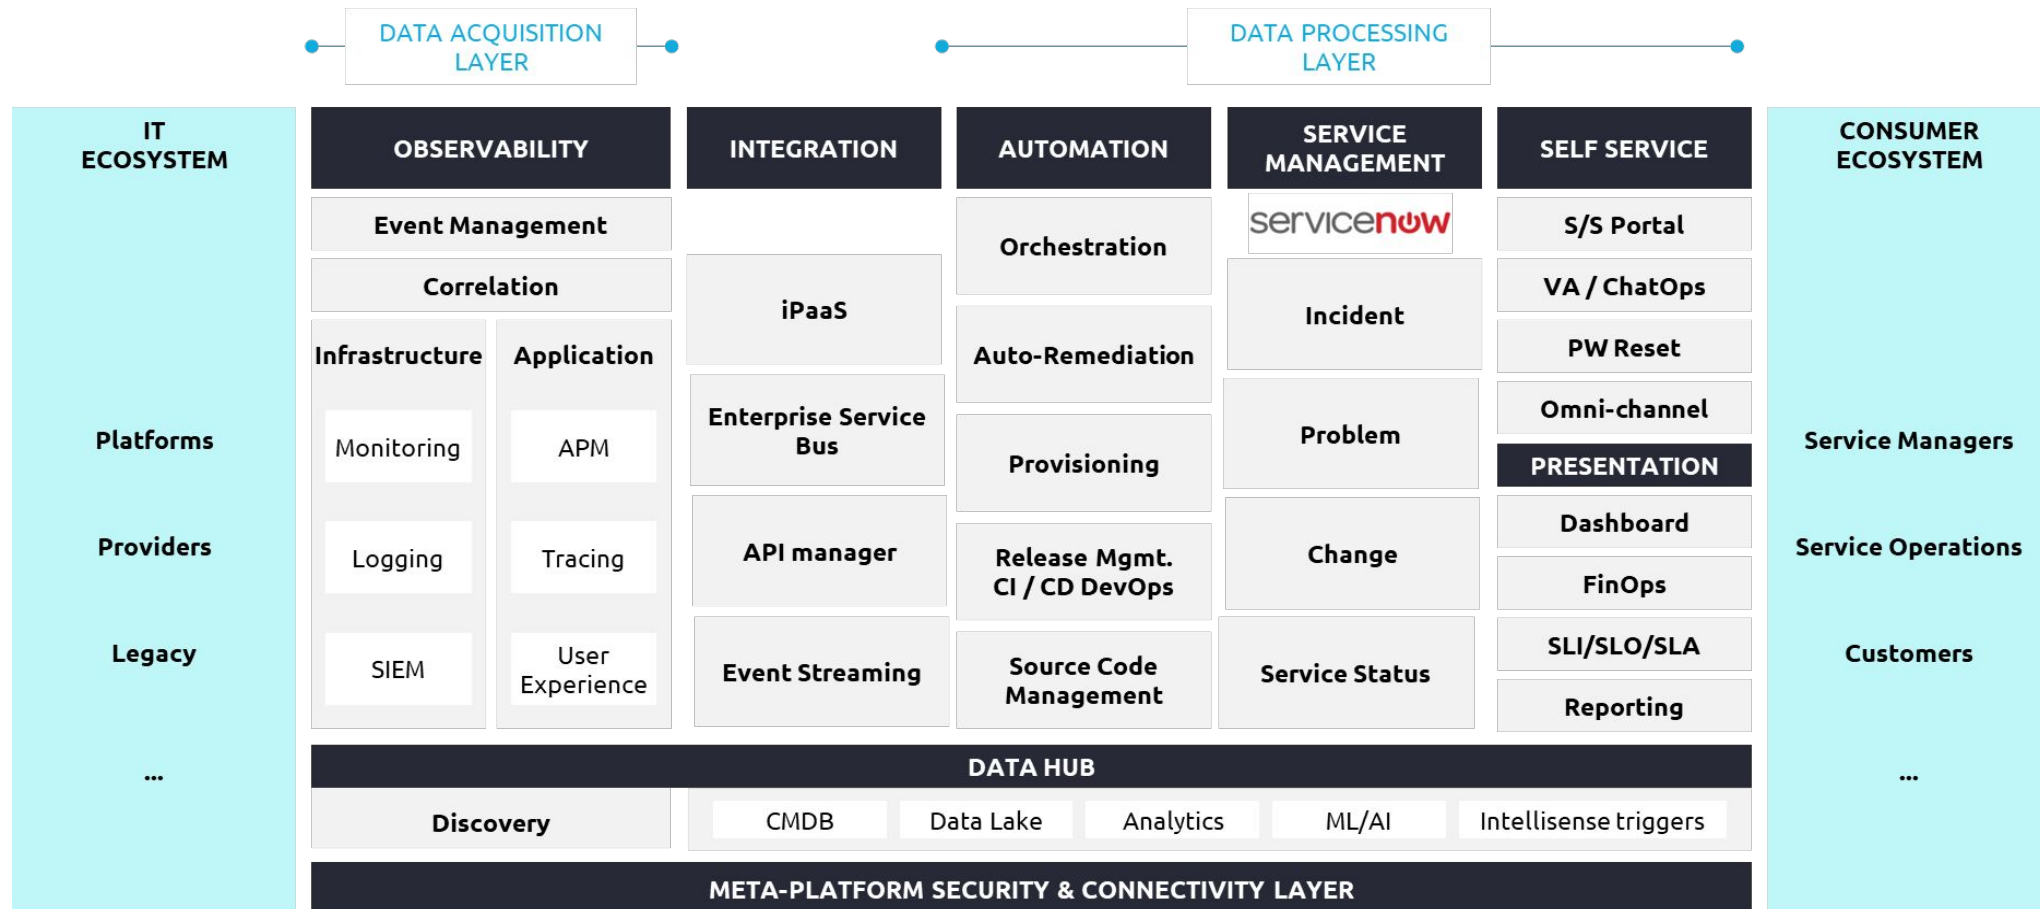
DATA ACQUISITION LAYER

DATA PROCESSING LAYER

IT ECOSYSTEM

Platforms

Providers

Legacy

...

OBSERVABILITY

Event Management

Correlation

Infrastructure

Monitoring

Logging

SIEM

Application

APM

Tracing

User Experience

INTEGRATION

iPaaS

Enterprise Service Bus

API manager

Event Streaming

AUTOMATION

Orchestration

Auto-Remediation

Provisioning

Release Mgmt. CI / CD DevOps

Source Code Management

SERVICE MANAGEMENT

servicenow

Incident

Problem

Change

Service Status

SELF SERVICE

S/S Portal

VA / ChatOps

PW Reset

Omni-channel

PRESENTATION

Dashboard

FinOps

SLI/SLO/SLA

Reporting

CONSUMER ECOSYSTEM

Service Managers

Service Operations

Customers

...

DATA HUB

Discovery

CMDB

Data Lake

Analytics

ML/AI

Intellisense triggers

META-PLATFORM SECURITY & CONNECTIVITY LAYER